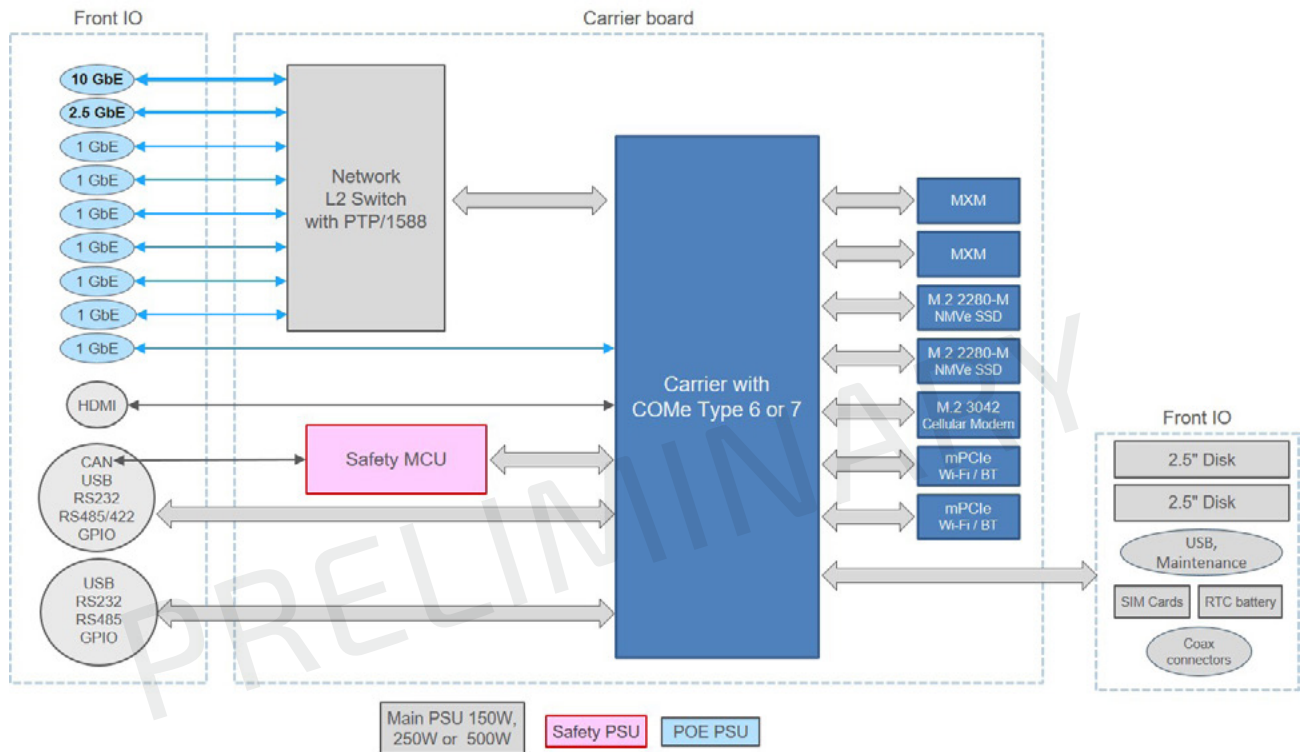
Front IO

Carrier board

10 GbE
2.5 GbE
1 GbE
1 GbE
1 GbE
1 GbE
1 GbE
1 GbE
1 GbE

Network L2 Switch with PTP/1588

HDMI

CAN
USB
RS232
RS485/422
GPIO

USB
RS232
RS485
GPIO

Safety MCU

Carrier with COMe Type 6 or 7

MXM
MXM
M.2 2280-M NMVe SSD
M.2 2280-M NMVe SSD
M.2 3042 Cellular Modem
mPCIe Wi-Fi / BT
mPCIe Wi-Fi / BT

Front IO
2.5" Disk
2.5" Disk
USB, Maintenance
SIM Cards
RTC battery
Coax connectors

PRELIMINARY

Main PSU 150W, 250W or 500W
Safety PSU
POE PSU